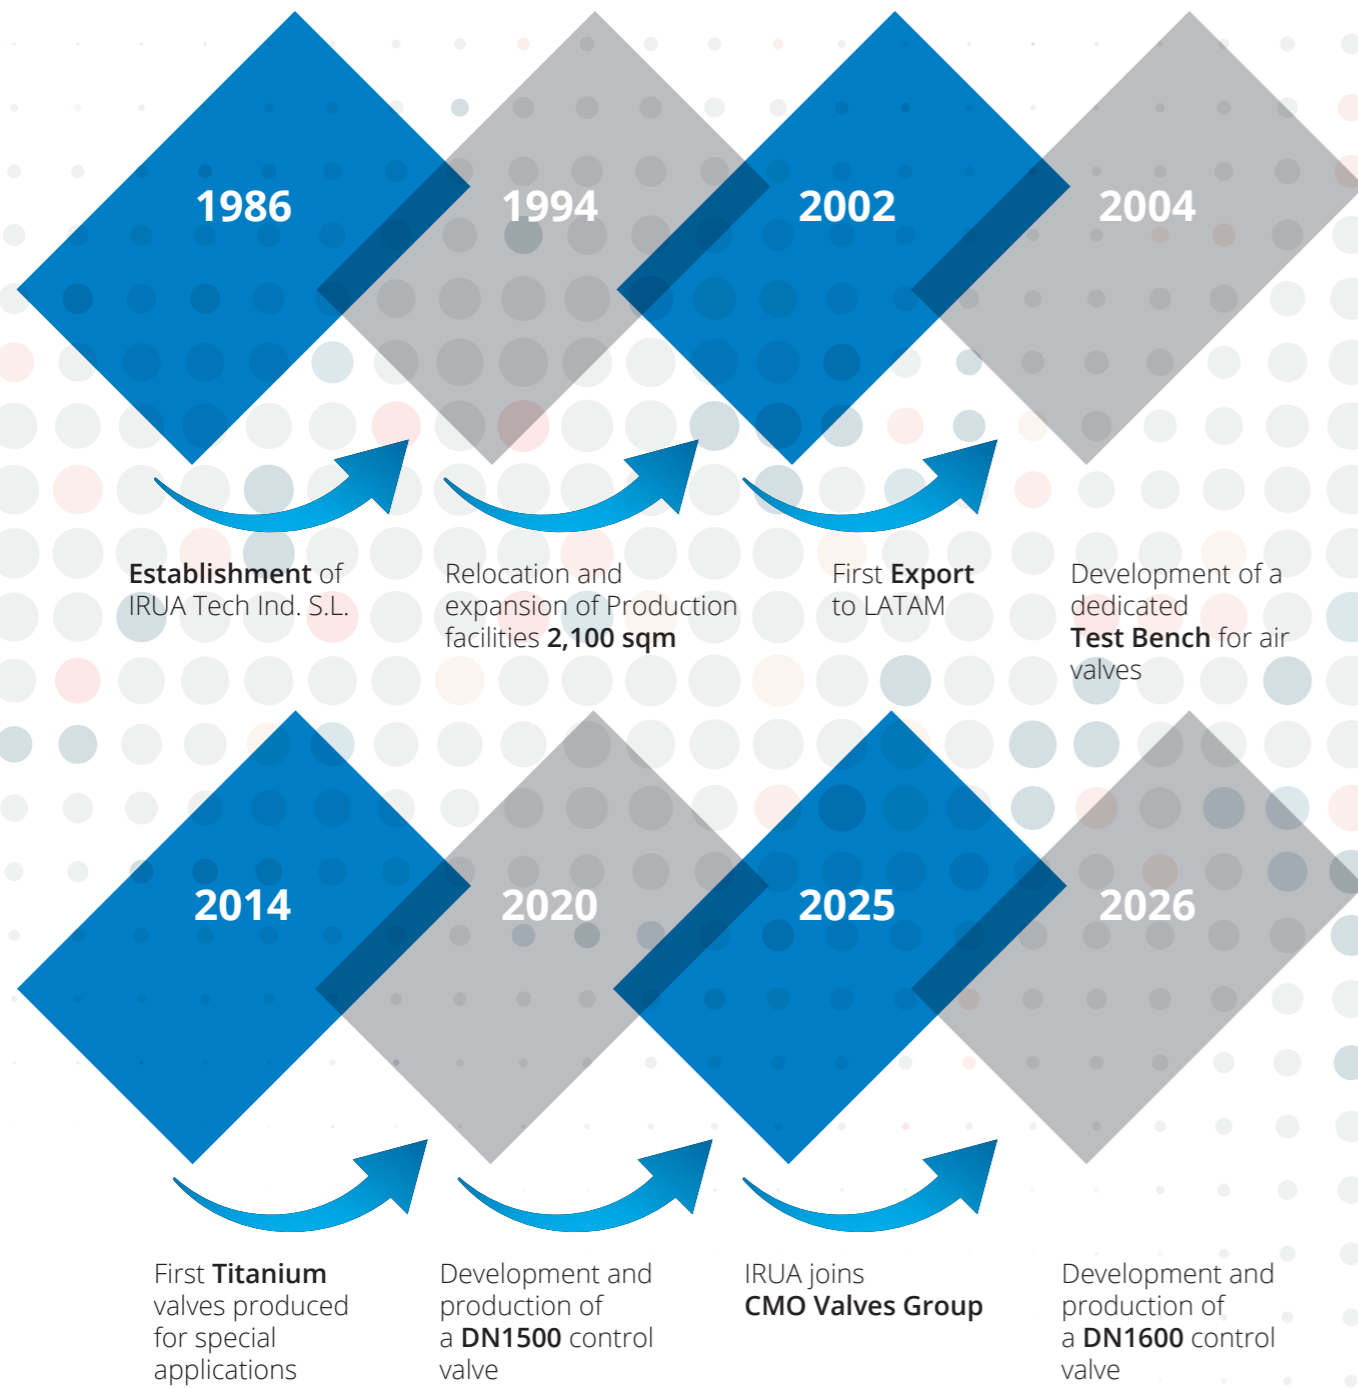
1986

1994

2002

2004

Establishment of IRUA Tech Ind. S.L.

Relocation and expansion of Production facilities 2,100 sqm

First Export to LATAM

Development of a dedicated Test Bench for air valves

2014

2020

2025

2026

First Titanium valves produced for special applications

Development and production of a DN1500 control valve

IRUA joins CMO Valves Group

Development and production of a DN1600 control valve